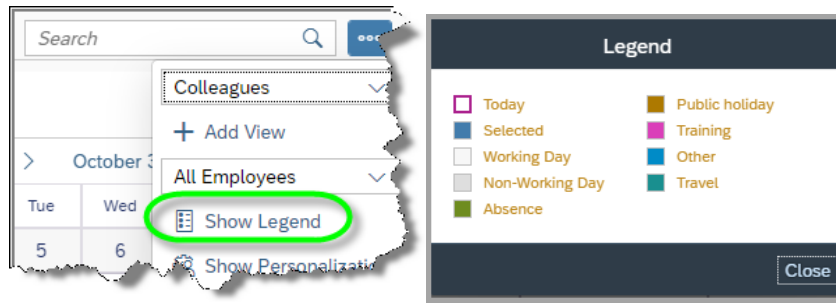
Search

Colleagues

+ Add View

> October 3

All Employees

Tue Wed

Show Legend

5 6

Show Personalizatio

Legend

Today

Selected

Working Day

Non-Working Day

Absence

Public holiday

Training

Other

Travel

Close